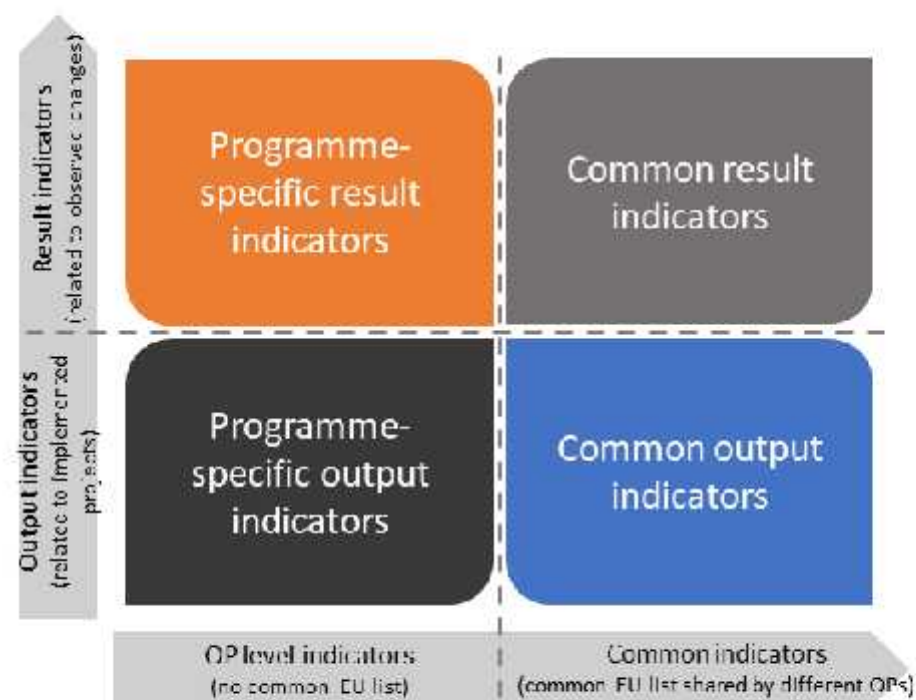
Result indicators
(related to observed changes)

Output indicators
(related to implemented projects)

Programme-specific result indicators

Common result indicators

Programme-specific output indicators

Common output indicators

OP level indicators
(no common EU list)

Common indicators
(common EU list shared by different OPs)